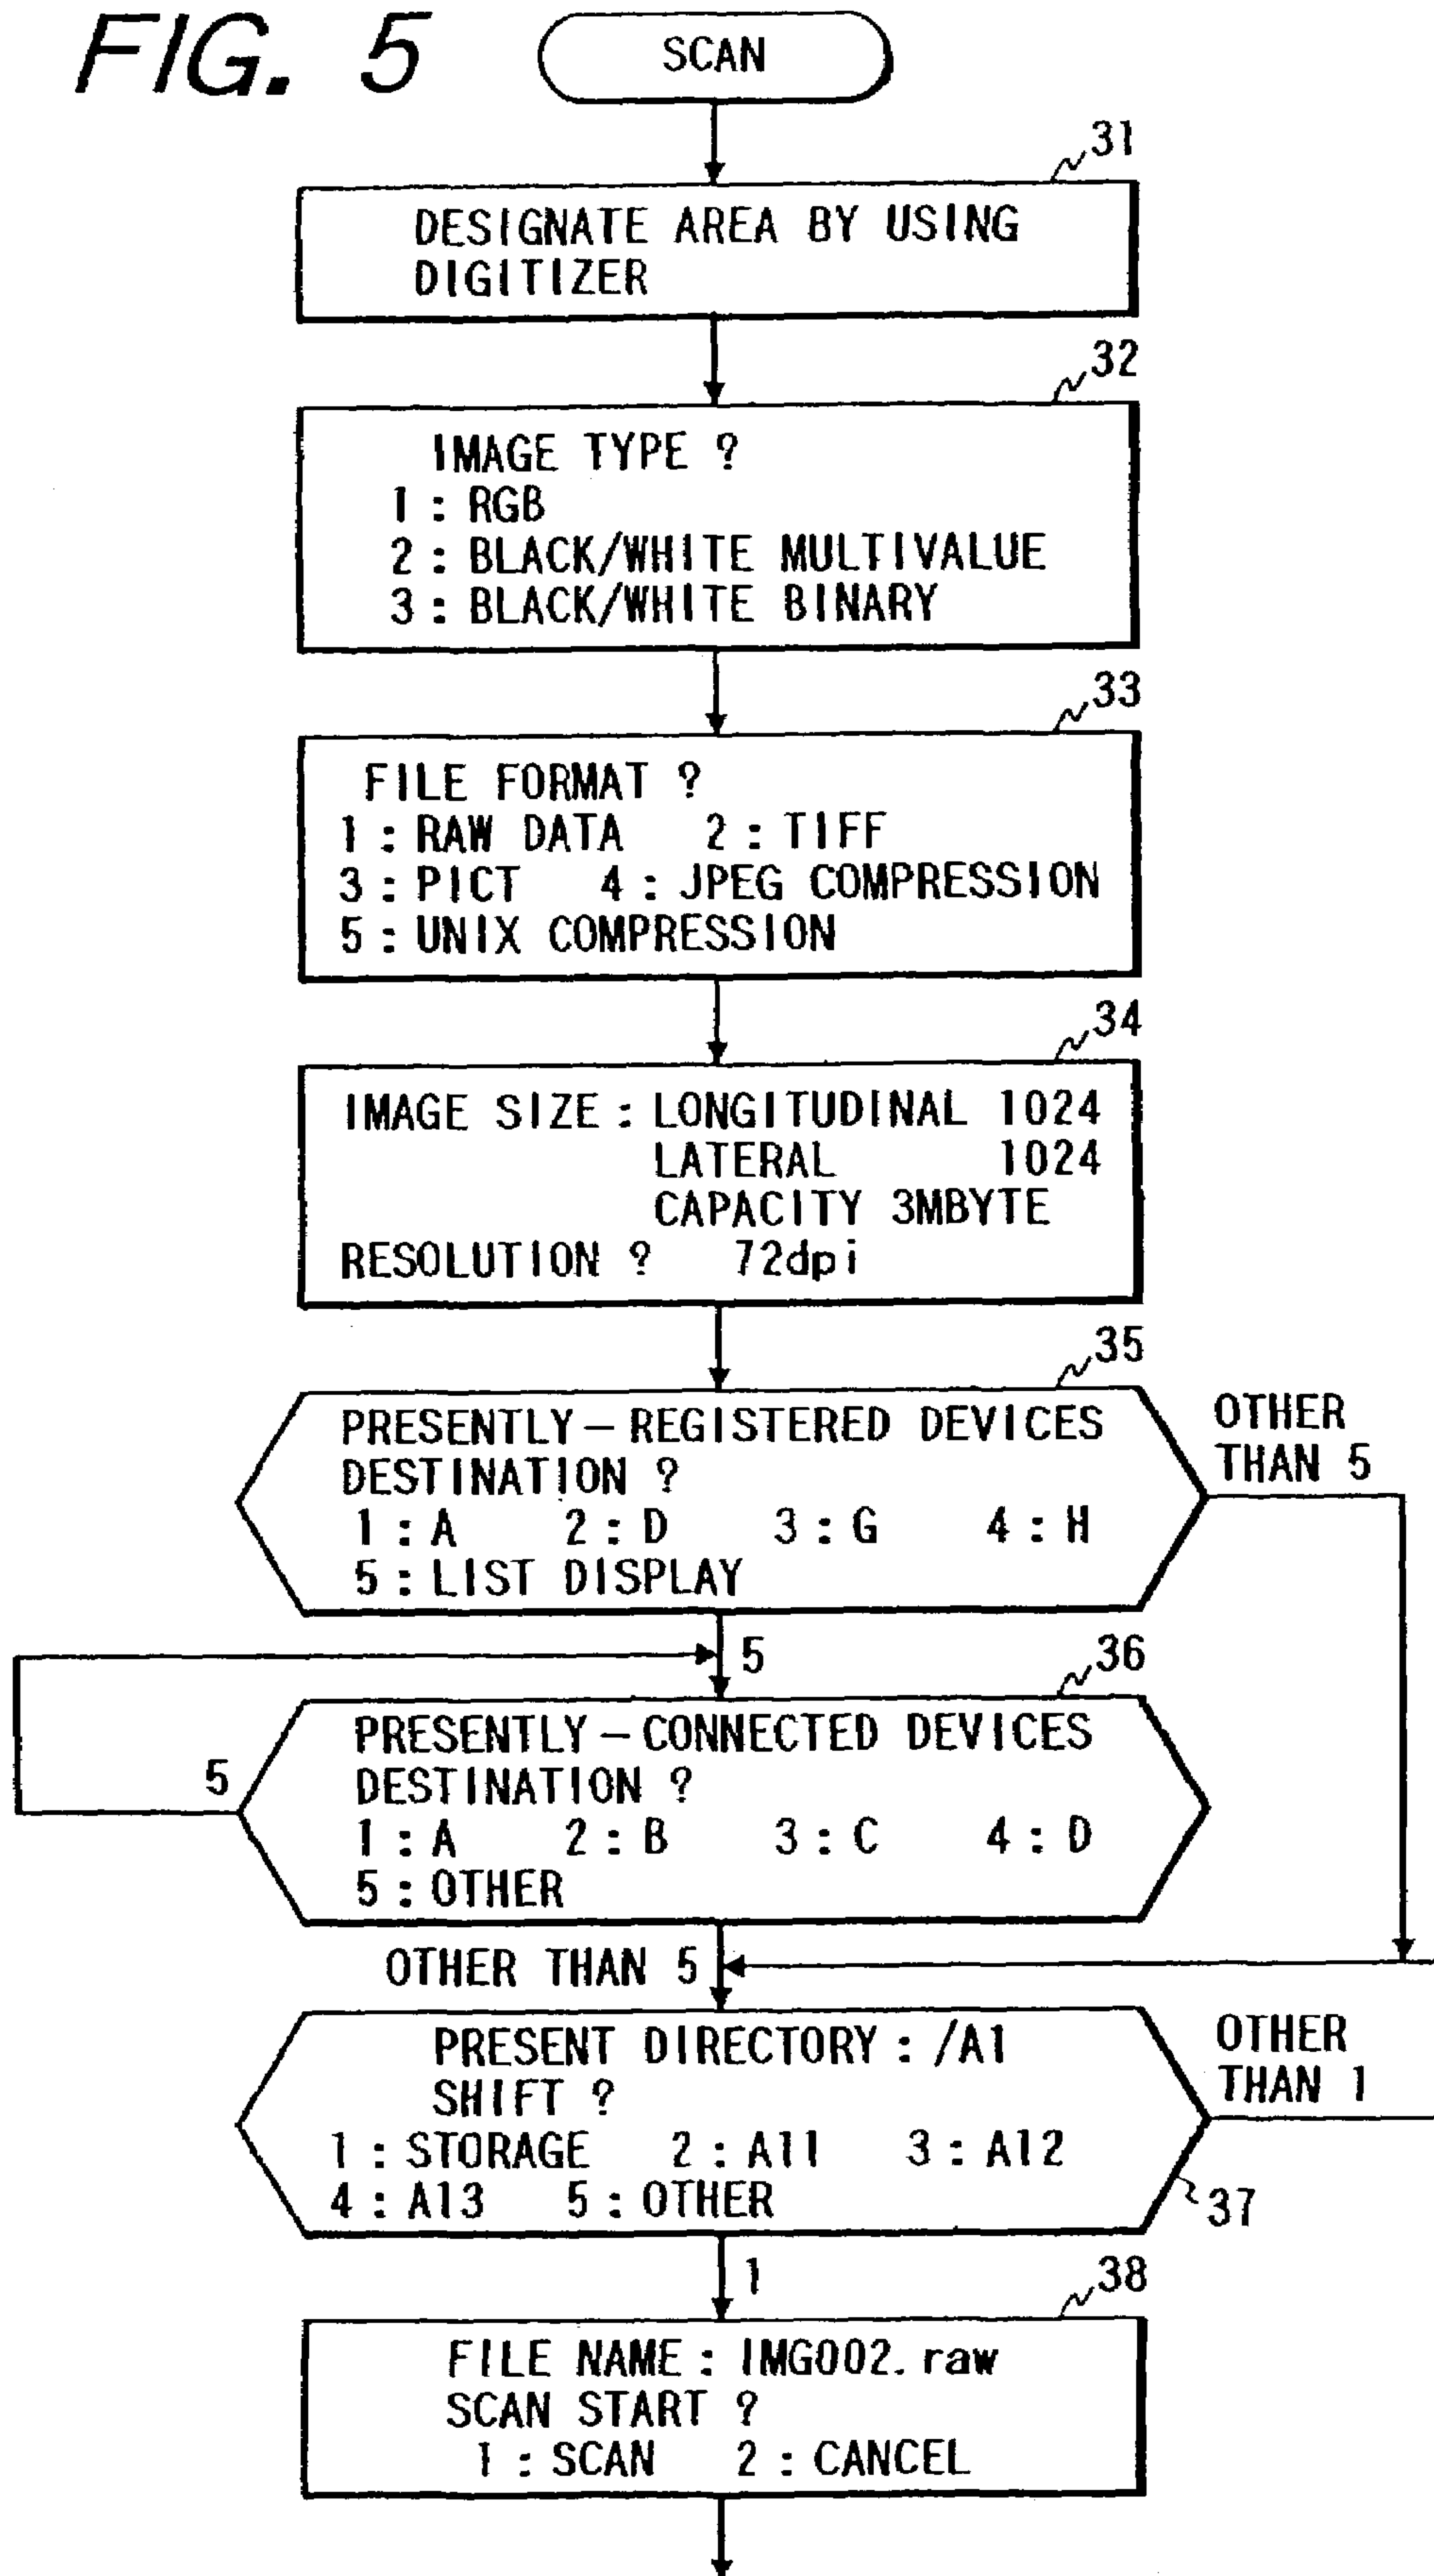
FIG. 5

SCAN

31

DESIGNATE AREA BY USING DIGITIZER

32

IMAGE TYPE ?
1 : RGB
2 : BLACK/WHITE MULTIVALUE
3 : BLACK/WHITE BINARY

33

FILE FORMAT ?
1 : RAW DATA 2 : TIFF
3 : PICT 4 : JPEG COMPRESSION
5 : UNIX COMPRESSION

34

IMAGE SIZE : LONGITUDINAL 1024
LATERAL 1024
CAPACITY 3MBYTE
RESOLUTION ? 72dpi

35

PRESENTLY-REGISTERED DEVICES
DESTINATION ?
1 : A 2 : D 3 : G 4 : H
5 : LIST DISPLAY

OTHER THAN 5

5

36

PRESENTLY-CONNECTED DEVICES
DESTINATION ?
1 : A 2 : B 3 : C 4 : D
5 : OTHER

5

OTHER THAN 5

PRESENT DIRECTORY : /A1
SHIFT ?
1 : STORAGE 2 : A11 3 : A12
4 : A13 5 : OTHER

OTHER THAN 1

37

1

38

FILE NAME : IMG002. raw
SCAN START ?
1 : SCAN 2 : CANCEL